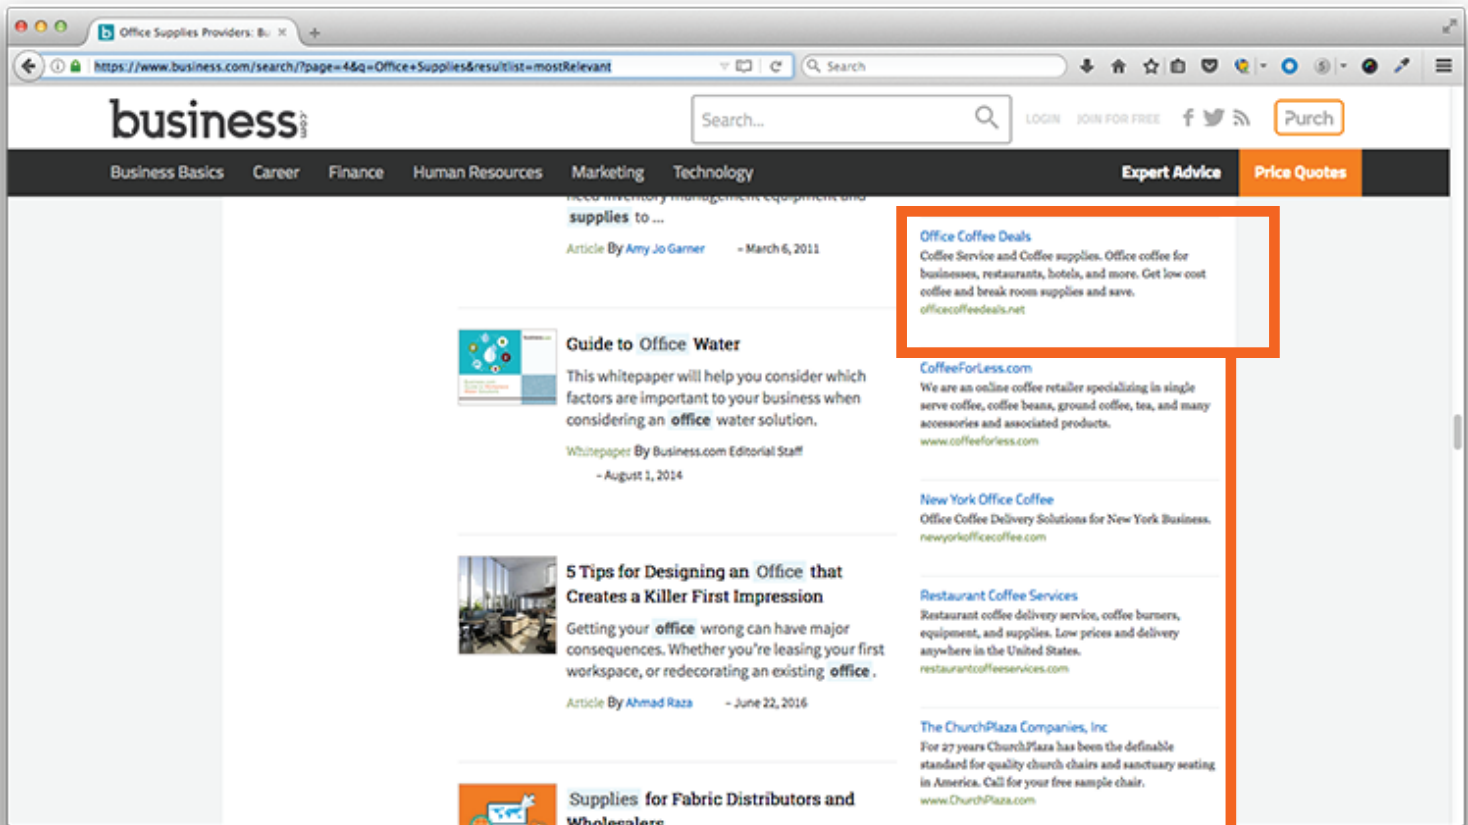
Office Supplies Providers: Bu ×

https://www.business.com/search/?page=4&q=Office+Supplies&resultlist=mostRelevant

Search

business.com

Search...

LOGIN JOIN FOR FREE

Purch

Business Basics Career Finance Human Resources Marketing Technology Expert Advice Price Quotes

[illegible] supplies to ...

Article By Amy Jo Garner – March 6, 2011

Guide to Office Water

This whitepaper will help you consider which factors are important to your business when considering an office water solution.

Whitepaper By Business.com Editorial Staff – August 1, 2014

5 Tips for Designing an Office that Creates a Killer First Impression

Getting your office wrong can have major consequences. Whether you're leasing your first workspace, or redecorating an existing office.

Article By Ahmad Raza – June 22, 2016

Supplies for Fabric Distributors and Wholesalers

Office Coffee Deals
Coffee Service and Coffee supplies. Office coffee for businesses, restaurants, hotels, and more. Get low cost coffee and break room supplies and save.
officecoffeedeals.net

CoffeeForLess.com
We are an online coffee retailer specializing in single serve coffee, coffee beans, ground coffee, tea, and many accessories and associated products.
www.coffeeforless.com

New York Office Coffee
Office Coffee Delivery Solutions for New York Business.
newyorkofficecoffee.com

Restaurant Coffee Services
Restaurant coffee delivery service, coffee burners, equipment, and supplies. Low prices and delivery anywhere in the United States.
restaurantcoffeeservices.com

The ChurchPlaza Companies, Inc
For 27 years ChurchPlaza has been the definable standard for quality church chairs and sanctuary seating in America. Call for your free sample chair.
www.ChurchPlaza.com